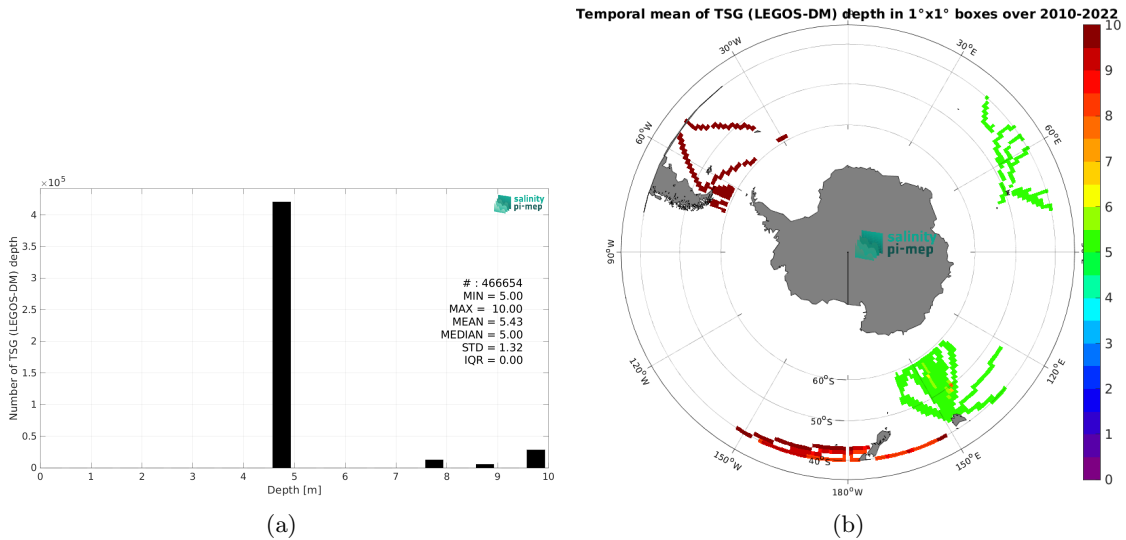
$\times10^5$

salinity pi-mep

Number of TSG (LEGOS-DM) depth

4
3.5
3
2.5
2
1.5
1
0.5
0

# : 466654
MIN = 5.00
MAX = 10.00
MEAN = 5.43
MEDIAN = 5.00
STD = 1.32
IQR = 0.00

0 1 2 3 4 5 6 7 8 9 10
Depth [m]

(a)

Temporal mean of TSG (LEGOS-DM) depth in 1°x1° boxes over 2010-2022

30°W
30°E
60°W
60°E
90°W
90°E
120°W
120°E
150°W
150°E
180°W
60°S
50°S
40°S

salinity pi-mep

10
9
8
7
6
5
4
3
2
1
0

(b)